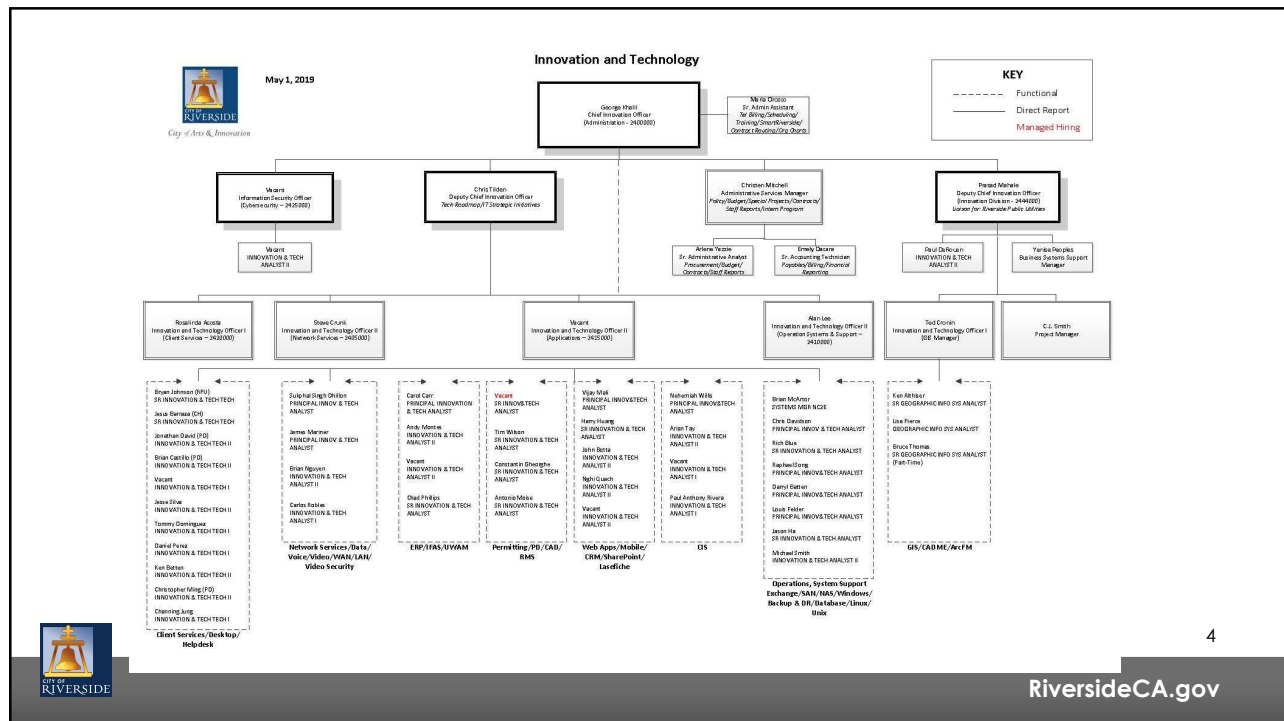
Innovation and Technology

CITY OF RIVERSIDE
City of Arts & Innovation

May 1, 2019

KEY
Functional
Direct Report
Managed Hiring

George Khalil
Chief Innovation Officer
(Administration - 2400000)

Maria Orozco
Sr. Admin Assistant
Tel Billing/Scheduling/Training/SmartRiverside/Contract Routing/Org Charts

Vacant
Information Security Officer
(Cybersecurity – 2435000)

Chris Tilden
Deputy Chief Innovation Officer
Tech Roadmap/IT Strategic Initiatives

Christen Mitchell
Administrative Services Manager
Policy/Budget/Special Projects/Contracts/Staff Reports/Intern Program

Prasad Mehale
Deputy Chief Innovation Officer
(Innovation Division - 2444000)
Liaison for: Riverside Public Utilities

Vacant
INNOVATION & TECH ANALYST II

Arlene Yazzie
Sr. Administrative Analyst
Procurement/Budget/Contracts/Staff Reports

Emely Decano
Sr. Accounting Technician
Payables/Billing/Financial Reporting

Paul DeRouen
INNOVATION & TECH ANALYST II

Yenise Peoples
Business Systems Support Manager

Rosalinda Acosta
Innovation and Technology Officer I
(Client Services – 2430000)

Steve Crunk
Innovation and Technology Officer II
(Network Services – 2405000)

Vacant
Innovation and Technology Officer II
(Applications – 2425000)

Alan Lee
Innovation and Technology Officer II
(Operation Systems & Support – 2410000)

Ted Cronin
Innovation and Technology Officer I
(GIS Manager)

C.J. Smith
Project Manager

Bryan Johnson (RPU)
SR INNOVATION & TECH TECH
Jesus Bernasa (CH)
SR INNOVATION & TECH TECH
Jonathan David (PD)
INNOVATION & TECH TECH II
Brian Castillo (PD)
INNOVATION & TECH TECH II
Vacant
INNOVATION & TECH TECH I
Jesse Silva
INNOVATION & TECH TECH I
Tommy Dominguez
INNOVATION & TECH TECH I
Daniel Perez
INNOVATION & TECH TECH I
Ken Batten
INNOVATION & TECH TECH I
Christopher Ming (PD)
INNOVATION & TECH TECH II
Channing Jung
INNOVATION & TECH TECH I
Client Services/Desktop/Helpdesk

Sukphal Singh Dhillon
PRINCIPAL INNOV & TECH ANALYST
James Mariner
PRINCIPAL INNOV & TECH ANALYST
Brian Nguyen
INNOVATION & TECH ANALYST II
Carlos Robles
INNOVATION & TECH ANALYST I
Network Services/Data/Voice/Video/WAN/LAN/Video Security

Carol Carr
PRINCIPAL INNOVATION & TECH ANALYST
Andy Montes
INNOVATION & TECH ANALYST II
Vacant
INNOVATION & TECH ANALYST II
Chad Phillips
SR INNOVATION & TECH ANALYST
ERP/IFAS/UVAM

Vacant
SR INNOV&TECH ANALYST
Tim Wilson
SR INNOVATION & TECH ANALYST
Constantin Gheorghe
SR INNOVATION & TECH ANALYST
Antonio Maise
SR INNOVATION & TECH ANALYST
Permitting/PD/CAD/RMS

Vijay Mali
PRINCIPAL INNOV&TECH ANALYST
Harry Huang
SR INNOVATION & TECH ANALYST
John Berta
INNOVATION & TECH ANALYST II
Nghi Quach
INNOVATION & TECH ANALYST II
Vacant
INNOVATION & TECH ANALYST II
Web Apps/Mobile/CRM/SharePoint/Laserfiche

Nehemiah Willis
PRINCIPAL INNOV&TECH ANALYST
Arian Tay
INNOVATION & TECH ANALYST II
Vacant
INNOVATION & TECH ANALYST I
Paul Anthony Rivera
INNOVATION & TECH ANALYST I
CIS

Brian McArtor
SYSTEMS MGR NC2E
Chris Davidson
PRINCIPAL INNOV & TECH ANALYST
Rich Blue
SR INNOVATION & TECH ANALYST
Rapheal Song
PRINCIPAL INNOV&TECH ANALYST
Darryl Batten
PRINCIPAL INNOV&TECH ANALYST
Louis Felder
PRINCIPAL INNOV&TECH ANALYST
Jason He
SR INNOVATION & TECH ANALYST
Michael Smith
INNOVATION & TECH ANALYST II
Operations, System Support Exchange/SAN/NAS/Windows/Backup & DR/Database/Linux/Unix

Ken Althiser
SR GEOGRAPHIC INFO SYS ANALYST
Lisa Pierce
GEOGRAPHIC INFO SYS ANALYST
Bruce Thomas
SR GEOGRAPHIC INFO SYS ANALYST
(Part-Time)
GIS/CADME/ArcFM

4

CITY OF RIVERSIDE

RiversideCA.gov